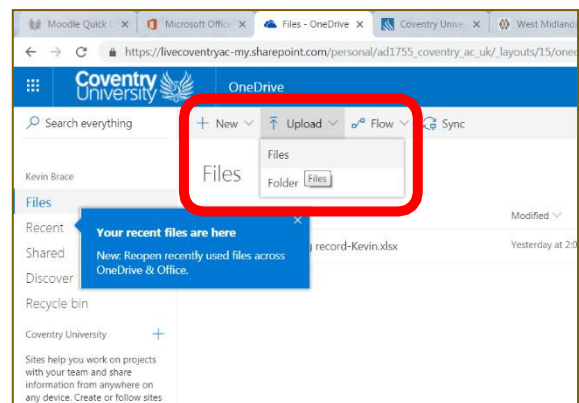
Moodle Quick C ×
Microsoft Office ×
Files - OneDrive ×
Coventry Unive ×
West Midland

https://livecoventryac-my.sharepoint.com/personal/ad1755_coventry_ac_uk/_layouts/15/oned

Coventry University
OneDrive

Search everything

+ New
Upload
Flow
Sync

Files
Folder
Files

Kevin Brace
Files
Recent
Shared
Discover
Recycle bin

Files

Your recent files are here
New: Reopen recently used files across OneDrive & Office.

Modified
record-Kevin.xlsx
Yesterday at 2:0

Coventry University

Sites help you work on projects with your team and share information from anywhere on any device. Create or follow sites